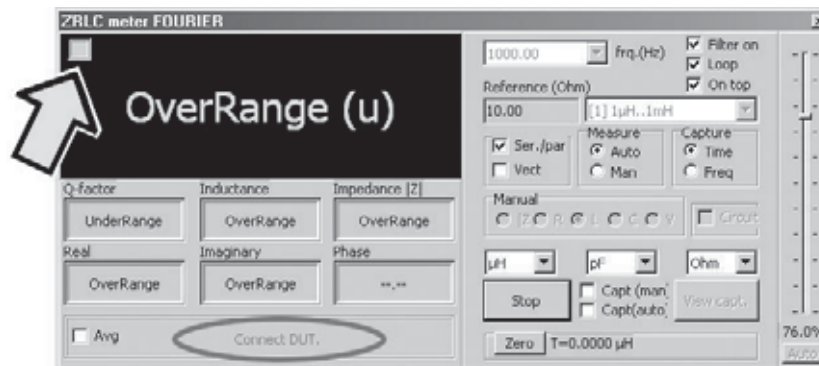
ZRLC meter FOURIER

OverRange (u)

Q-factor
UnderRange
Inductance
OverRange
Impedance |Z|
OverRange
Real
OverRange
Imaginary
OverRange
Phase
**.**

Avg
Connect DUT.

1000.00
frq.(Hz)
Filter on
Loop
On top
Reference (Ohm)
10.00
[1] 1µH..1mH
Ser./par
Vect
Measure
Auto
Man
Capture
Time
Freq
Manual
Z
R
L
C
V
Circuit
µH
pF
Ohm
Stop
Capt (man)
Capt(auto)
View capt.
Zero
T=0.0000 µH
76.0%
Auto